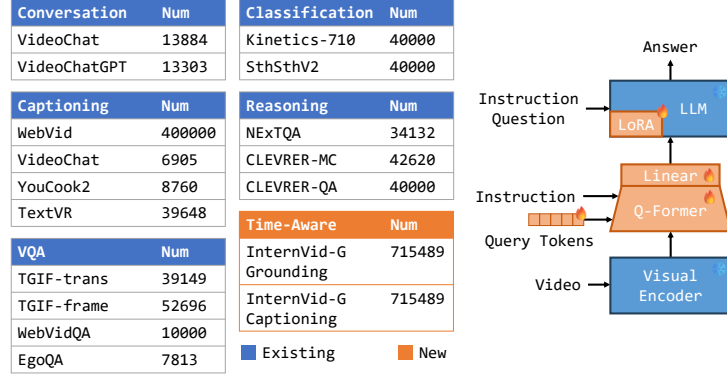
| Conversation | Num |
|---|---|
| VideoChat | 13884 |
| VideoChatGPT | 13303 |

| Captioning | Num |
|---|---|
| WebVid | 400000 |
| VideoChat | 6905 |
| YouCook2 | 8760 |
| TextVR | 39648 |

| VQA | Num |
|---|---|
| TGIF-trans | 39149 |
| TGIF-frame | 52696 |
| WebVidQA | 10000 |
| EgoQA | 7813 |

| Classification | Num |
|---|---|
| Kinetics-710 | 40000 |
| SthSthV2 | 40000 |

| Reasoning | Num |
|---|---|
| NExTQA | 34132 |
| CLEVRER-MC | 42620 |
| CLEVRER-QA | 40000 |

| Time-Aware | Num |
|---|---|
| InternVid-G Grounding | 715489 |
| InternVid-G Captioning | 715489 |

Existing New

Answer

Instruction Question

LLM

LoRA

Linear

Instruction

Q-Former

Query Tokens

Video

Visual Encoder